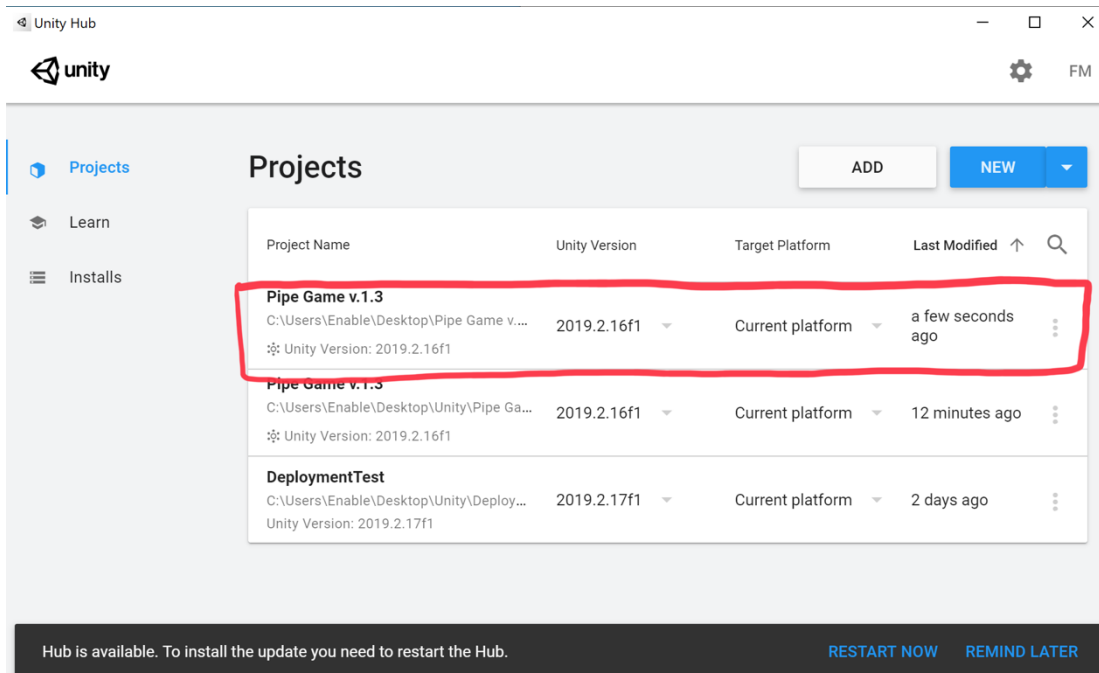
Unity Hub

unity

FM

Projects

Learn

Installs

Projects

ADD

NEW

| Project Name | Unity Version | Target Platform | Last Modified |
|---|---|---|---|
| Pipe Game v.1.3 C:\Users\Enable\Desktop\Pipe Game v.... Unity Version: 2019.2.16f1 | 2019.2.16f1 | Current platform | a few seconds ago |
| Pipe Game v.1.3 C:\Users\Enable\Desktop\Unity\Pipe Ga... Unity Version: 2019.2.16f1 | 2019.2.16f1 | Current platform | 12 minutes ago |
| DeploymentTest C:\Users\Enable\Desktop\Unity\Deploy... Unity Version: 2019.2.17f1 | 2019.2.17f1 | Current platform | 2 days ago |

Hub is available. To install the update you need to restart the Hub.

RESTART NOW

REMIND LATER